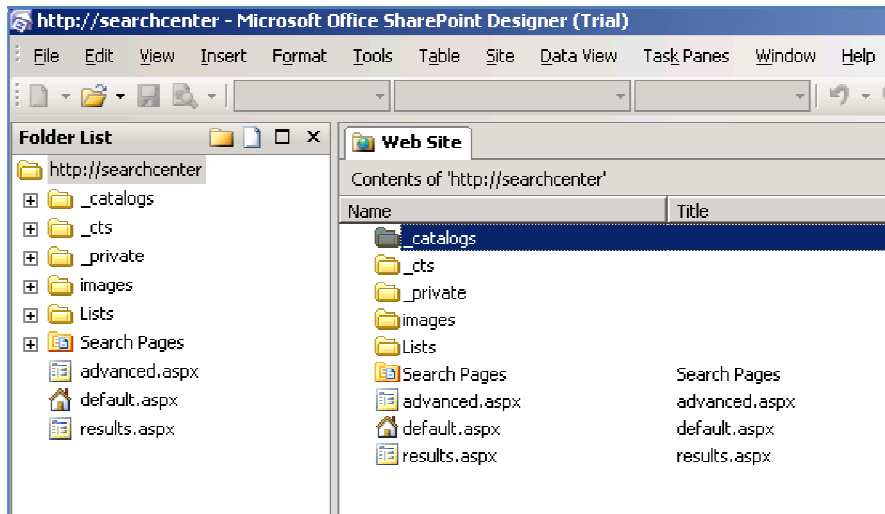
http://searchcenter - Microsoft Office SharePoint Designer (Trial)

File Edit View Insert Format Tools Table Site Data View Task Panes Window Help

Folder List

http://searchcenter
_catalogs
_cts
_private
images
Lists
Search Pages
advanced.aspx
default.aspx
results.aspx

Web Site

Contents of 'http://searchcenter'

| Name | Title |
|---|---|
| _catalogs | |
| _cts | |
| _private | |
| images | |
| Lists | |
| Search Pages | Search Pages |
| advanced.aspx | advanced.aspx |
| default.aspx | default.aspx |
| results.aspx | results.aspx |